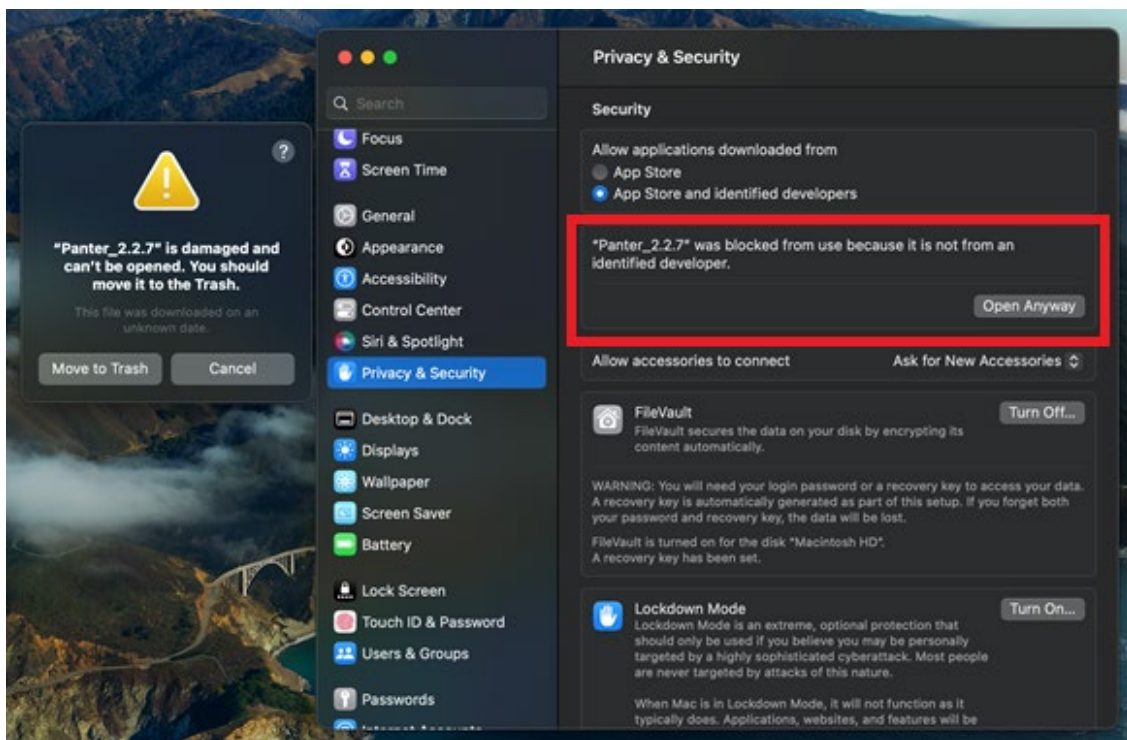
?

"Panter_2.2.7" is damaged and can't be opened. You should move it to the Trash.

This file was downloaded on an unknown date.

Move to Trash
Cancel

Search
Focus
Screen Time
General
Appearance
Accessibility
Control Center
Siri & Spotlight
Privacy & Security
Desktop & Dock
Displays
Wallpaper
Screen Saver
Battery
Lock Screen
Touch ID & Password
Users & Groups
Passwords
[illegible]

Privacy & Security

Security

Allow applications downloaded from
App Store
App Store and identified developers

"Panter_2.2.7" was blocked from use because it is not from an identified developer.

Open Anyway

Allow accessories to connect
Ask for New Accessories

FileVault
FileVault secures the data on your disk by encrypting its content automatically.
Turn Off...

WARNING: You will need your login password or a recovery key to access your data. A recovery key is automatically generated as part of this setup. If you forget both your password and recovery key, the data will be lost.

FileVault is turned on for the disk "Macintosh HD".
A recovery key has been set.

Lockdown Mode
Lockdown Mode is an extreme, optional protection that should only be used if you believe you may be personally targeted by a highly sophisticated cyberattack. Most people are never targeted by attacks of this nature.
Turn On...

When Mac is in Lockdown Mode, it will not function as it typically does. Applications, websites, and features will be